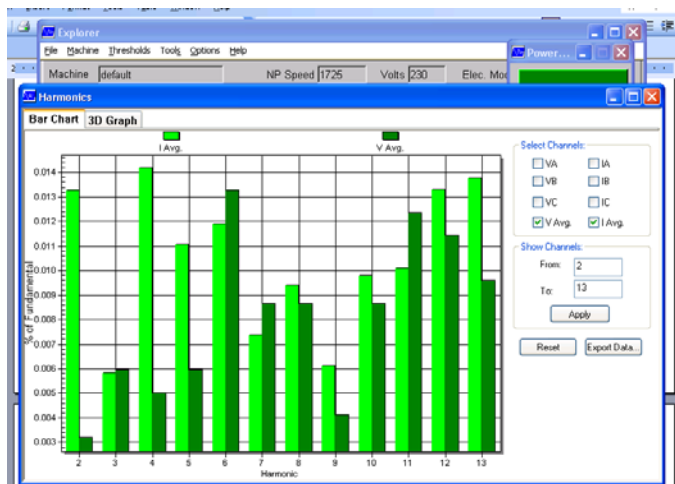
Explorer

File Machine Thresholds Tools Options Help

Machine default NP Speed 1725 Volts 230 Elec. Mo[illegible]

Power...

Harmonics

Bar Chart 3D Graph

I Avg. V Avg.

0.014
0.013
0.012
0.011
0.010
0.009
0.008
0.007
0.006
0.005
0.004
0.003

% of Fundamental

2 3 4 5 6 7 8 9 10 11 12 13
Harmonic

Select Channels:
VA IA
VB IB
VC IC
V Avg. I Avg.

Show Channels:
From: 2
To: 13
Apply

Reset Export Data...